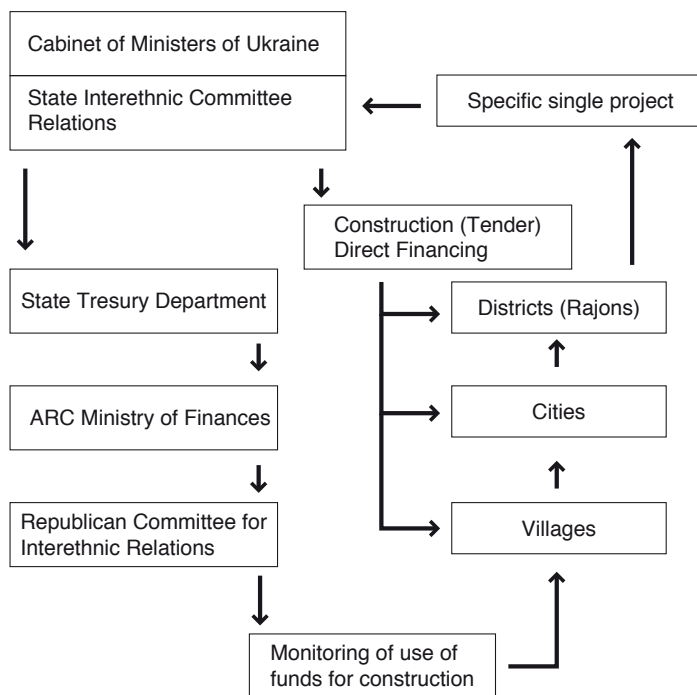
Cabinet of Ministers of Ukraine

State Interethnic Committee Relations

Specific single project

Construction (Tender) Direct Financing

State Tresury Department

Districts (Rajons)

ARC Ministry of Finances

Cities

Republican Committee for Interethnic Relations

Villages

Monitoring of use of funds for construction